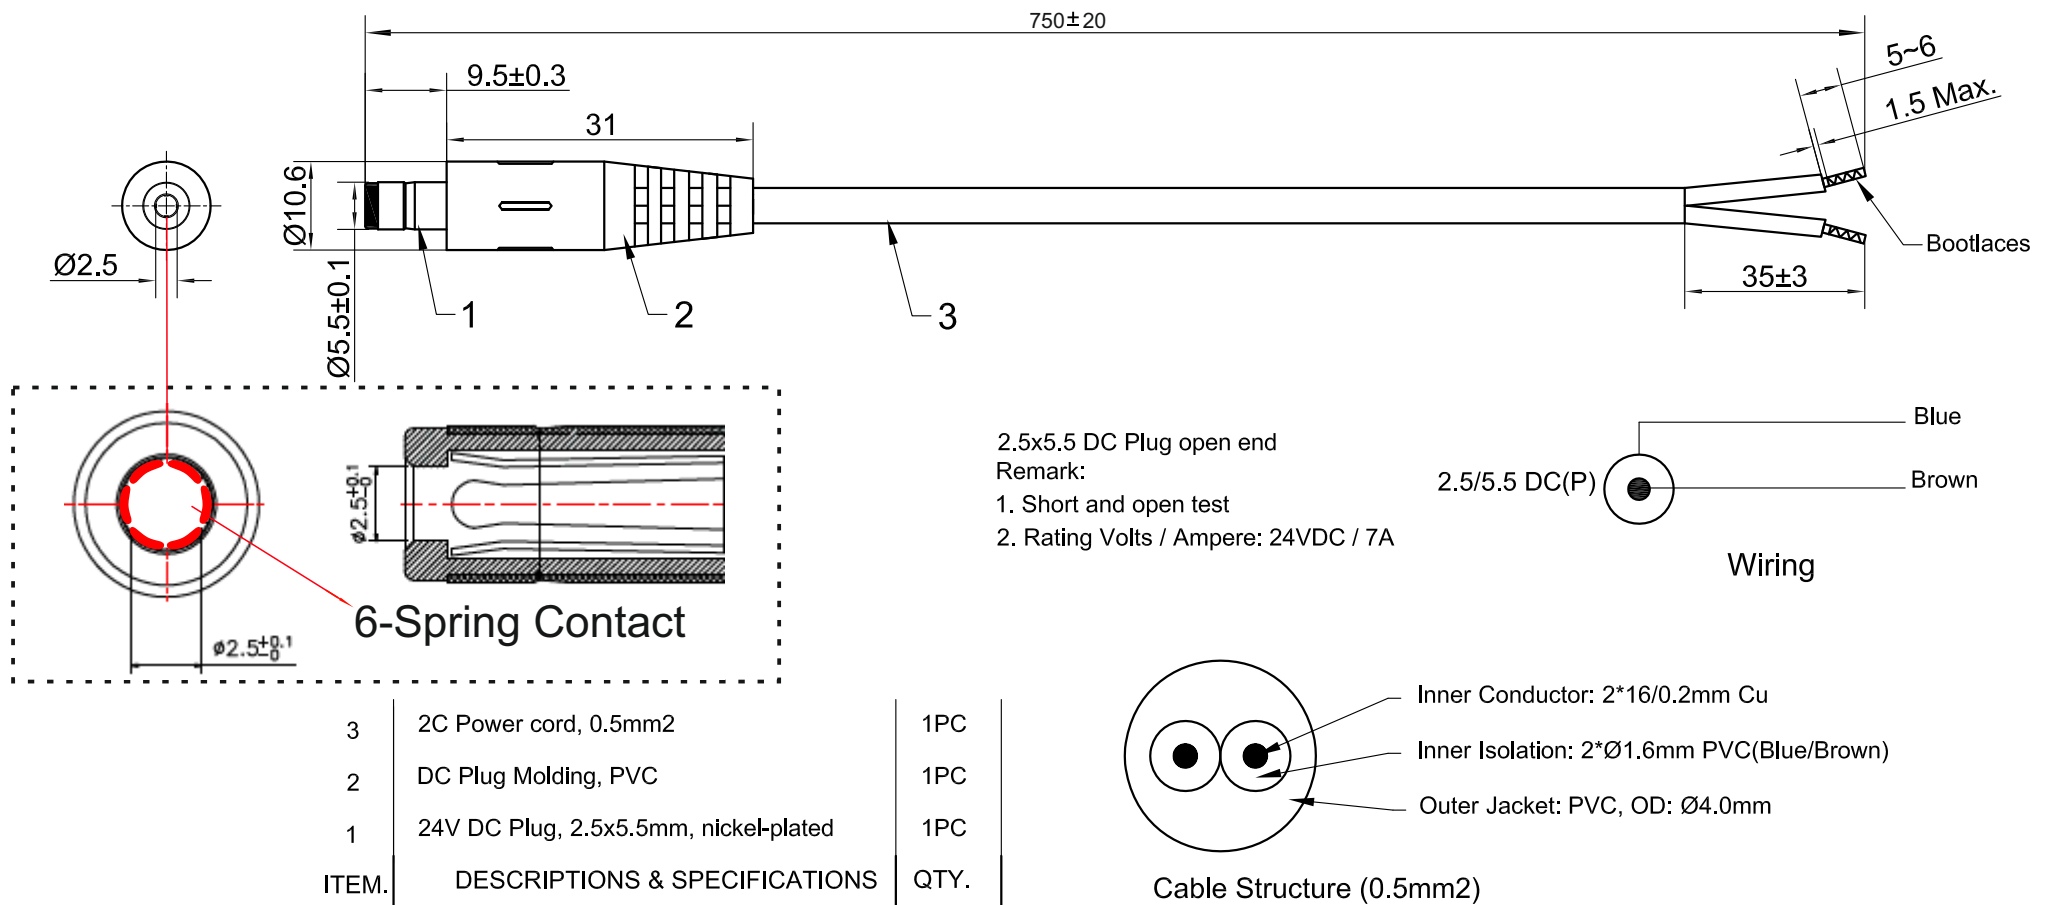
750±20

9.5±0.3

31

5~6

1.5 Max.

Ø10.6

Ø2.5

Ø5.5±0.1

1

2

3

Bootlaces

35±3

$\phi 2.5^{+0.1}_{0}$

$\phi 2.5^{+0.1}_{0}$

6-Spring Contact

2.5x5.5 DC Plug open end
Remark:
1. Short and open test
2. Rating Volts / Ampere: 24VDC / 7A

Blue

2.5/5.5 DC(P)

Brown

Wiring

| ITEM. | DESCRIPTIONS & SPECIFICATIONS | QTY. |
|---|---|---|
| 3 | 2C Power cord, 0.5mm2 | 1PC |
| 2 | DC Plug Molding, PVC | 1PC |
| 1 | 24V DC Plug, 2.5x5.5mm, nickel-plated | 1PC |

Inner Conductor: 2*16/0.2mm Cu

Inner Isolation: 2*Ø1.6mm PVC(Blue/Brown)

Outer Jacket: PVC, OD: Ø4.0mm

Cable Structure (0.5mm2)